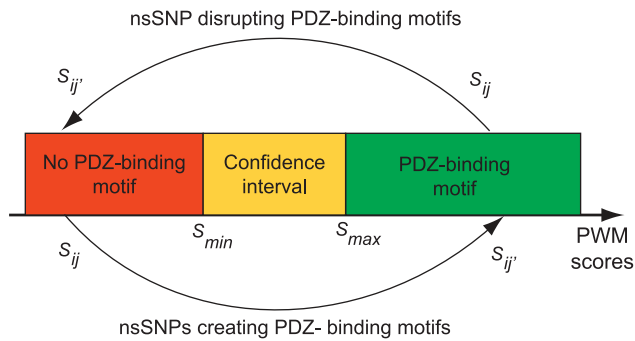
nsSNP disrupting PDZ-binding motifs

$S_{ij'}$

$S_{ij}$

No PDZ-binding motif

Confidence interval

PDZ-binding motif

$S_{ij}$

$S_{min}$

$S_{max}$

$S_{ij'}$

PWM scores

nsSNPs creating PDZ- binding motifs